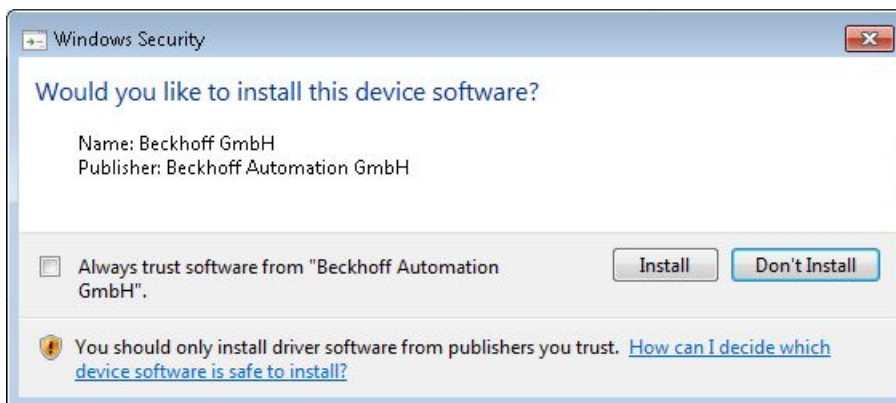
Windows Security

Would you like to install this device software?

Name: Beckhoff GmbH
Publisher: Beckhoff Automation GmbH

Always trust software from "Beckhoff Automation GmbH".

Install

Don't Install

You should only install driver software from publishers you trust. How can I decide which device software is safe to install?